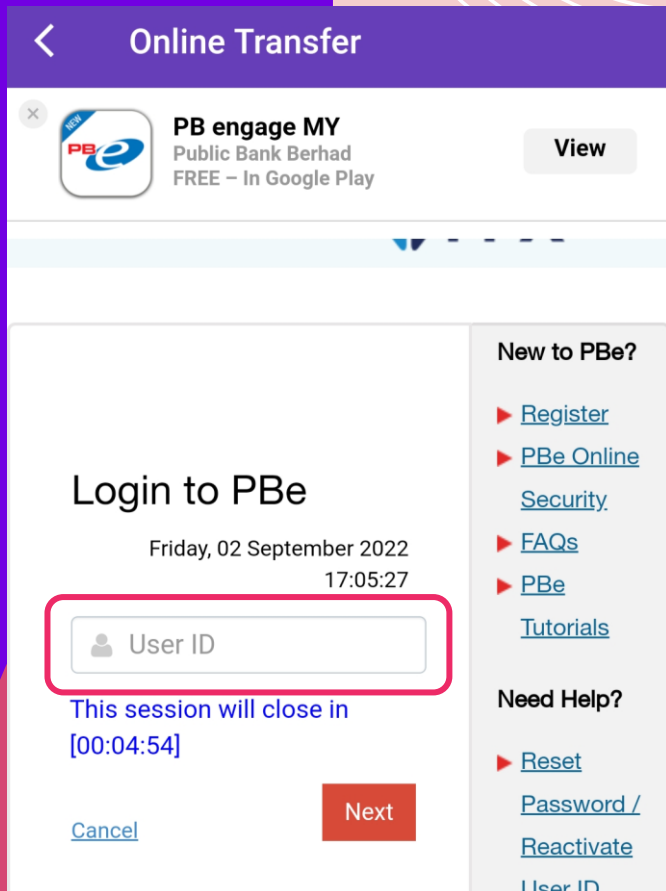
Online Transfer

NEW PBe

PB engage MY
Public Bank Berhad
FREE – In Google Play

View

Login to PBe

Friday, 02 September 2022
17:05:27

User ID

This session will close in [00:04:54]

Cancel

Next

New to PBe?

Register

PBe Online Security

FAQs

PBe Tutorials

Need Help?

Reset Password / Reactivate User ID